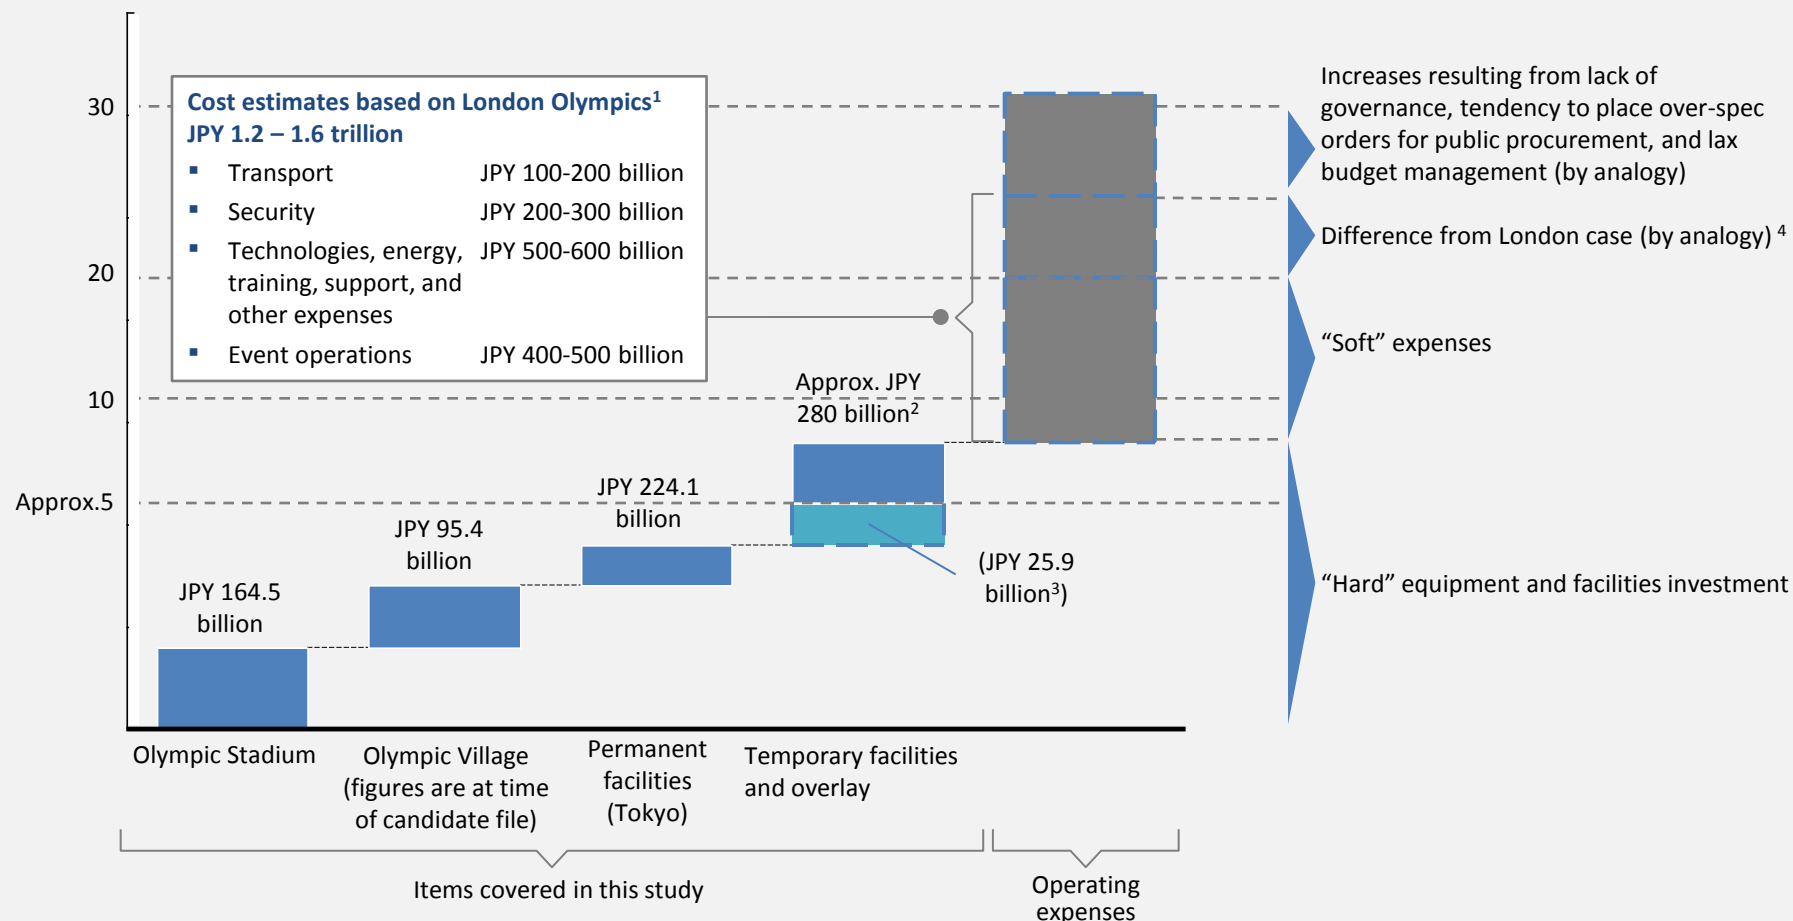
30

20

10

Approx.5

Cost estimates based on London Olympics$^1$
JPY 1.2 – 1.6 trillion

| | |
|---|---|
| ▪ Transport | JPY 100-200 billion |
| ▪ Security | JPY 200-300 billion |
| ▪ Technologies, energy, training, support, and other expenses | JPY 500-600 billion |
| ▪ Event operations | JPY 400-500 billion |

Approx. JPY 280 billion$^2$

JPY 164.5 billion

JPY 95.4 billion

JPY 224.1 billion

(JPY 25.9 billion$^3$)

Increases resulting from lack of governance, tendency to place over-spec orders for public procurement, and lax budget management (by analogy)

Difference from London case (by analogy) $^4$

“Soft” expenses

“Hard” equipment and facilities investment

Olympic Stadium

Olympic Village (figures are at time of candidate file)

Permanent facilities (Tokyo)

Temporary facilities and overlay

Items covered in this study

Operating expenses